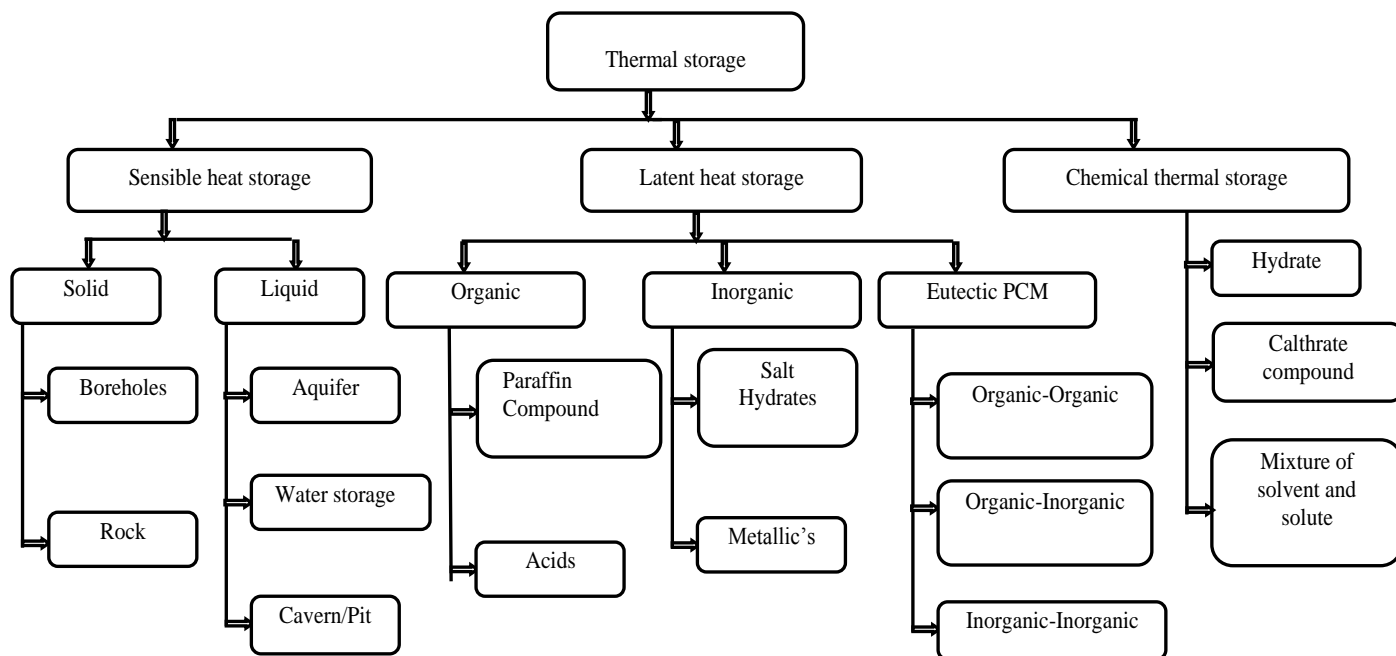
Thermal storage

Sensible heat storage

Latent heat storage

Chemical thermal storage

Solid

Liquid

Organic

Inorganic

Eutectic PCM

Hydrate

Calthrate compound

Mixture of solvent and solute

Boreholes

Rock

Aquifer

Water storage

Cavern/Pit

Paraffin Compound

Acids

Salt Hydrates

Metallic's

Organic-Organic

Organic-Inorganic

Inorganic-Inorganic